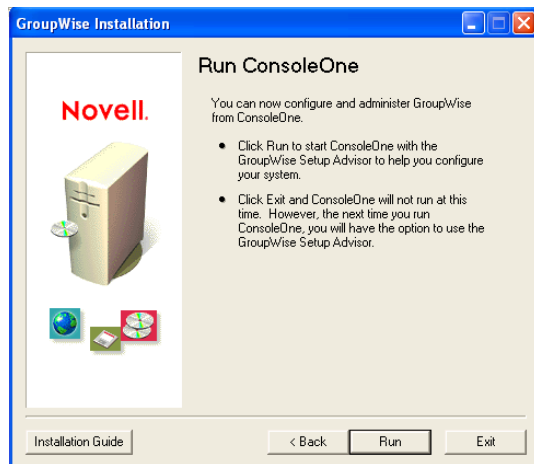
GroupWise Installation

Novell.

Run ConsoleOne

You can now configure and administer GroupWise from ConsoleOne.

- Click Run to start ConsoleOne with the GroupWise Setup Advisor to help you configure your system.
- Click Exit and ConsoleOne will not run at this time. However, the next time you run ConsoleOne, you will have the option to use the GroupWise Setup Advisor.

Installation Guide

< Back

Run

Exit